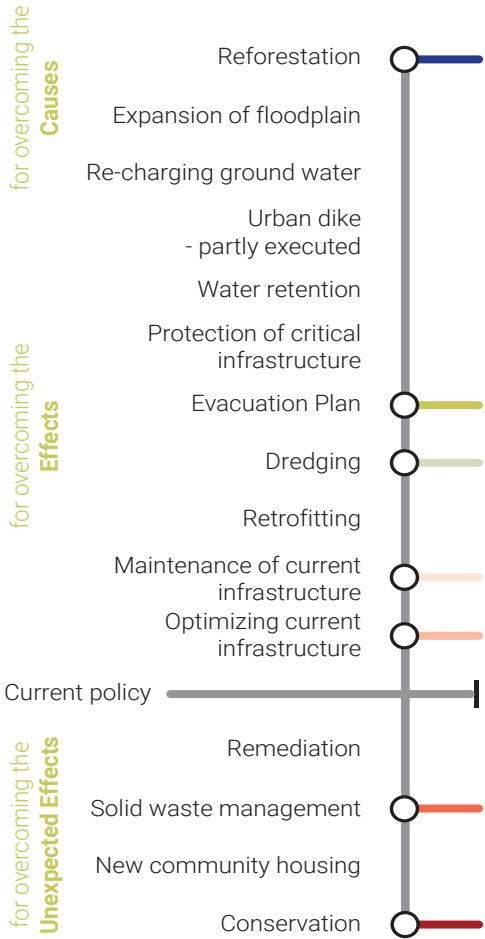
for overcoming the
Causes

Reforestation

Expansion of floodplain

Re-charging ground water

Urban dike
- partly executed

Water retention

Protection of critical infrastructure

for overcoming the
Effects

Evacuation Plan

Dredging

Retrofitting

Maintenance of current infrastructure

Optimizing current infrastructure

Current policy

for overcoming the
Unexpected Effects

Remediation

Solid waste management

New community housing

Conservation